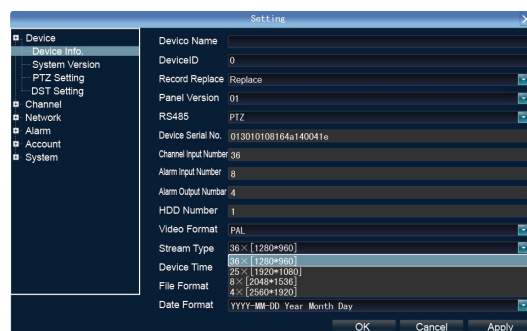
Setting

Device
Device Info.
System Version
PTZ Setting
DST Setting
Channel
Network
Alarm
Account
System

Device Name
DeviceID 0
Record Replace Replace
Panel Version 01
RS485 PTZ
Device Serial No. 013010108164a140041e
Channel Input Number 36
Alarm Input Number 8
Alarm Output Numbar 4
HDD Number 1
Video Format PAL
Stream Type 36×[1280*960]
Device Time
File Format
36×[1280*960]
25×[1920*1080]
8×[2048*1536]
4×[2560*1920]
Date Format YYYY-MM-DD Year Month Day

OK Cancel Apply